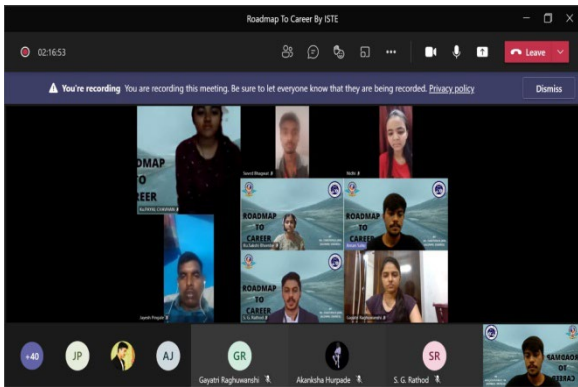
Roadmap To Career By ISTE

02:16:53

Leave

You're recording You are recording this meeting. Be sure to let everyone know that they are being recorded. Privacy policy

Dismiss

ROADMAP TO CAREER

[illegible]

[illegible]

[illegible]

ROADMAP TO CAREER

ROADMAP TO CAREER

ROADMAP TO CAREER

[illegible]

+40

JP

AJ

GR

Gayatri Raghuwanshi

Akanksha Hurpade

SR

S. G. Rathod

ROADMAP TO CAREER